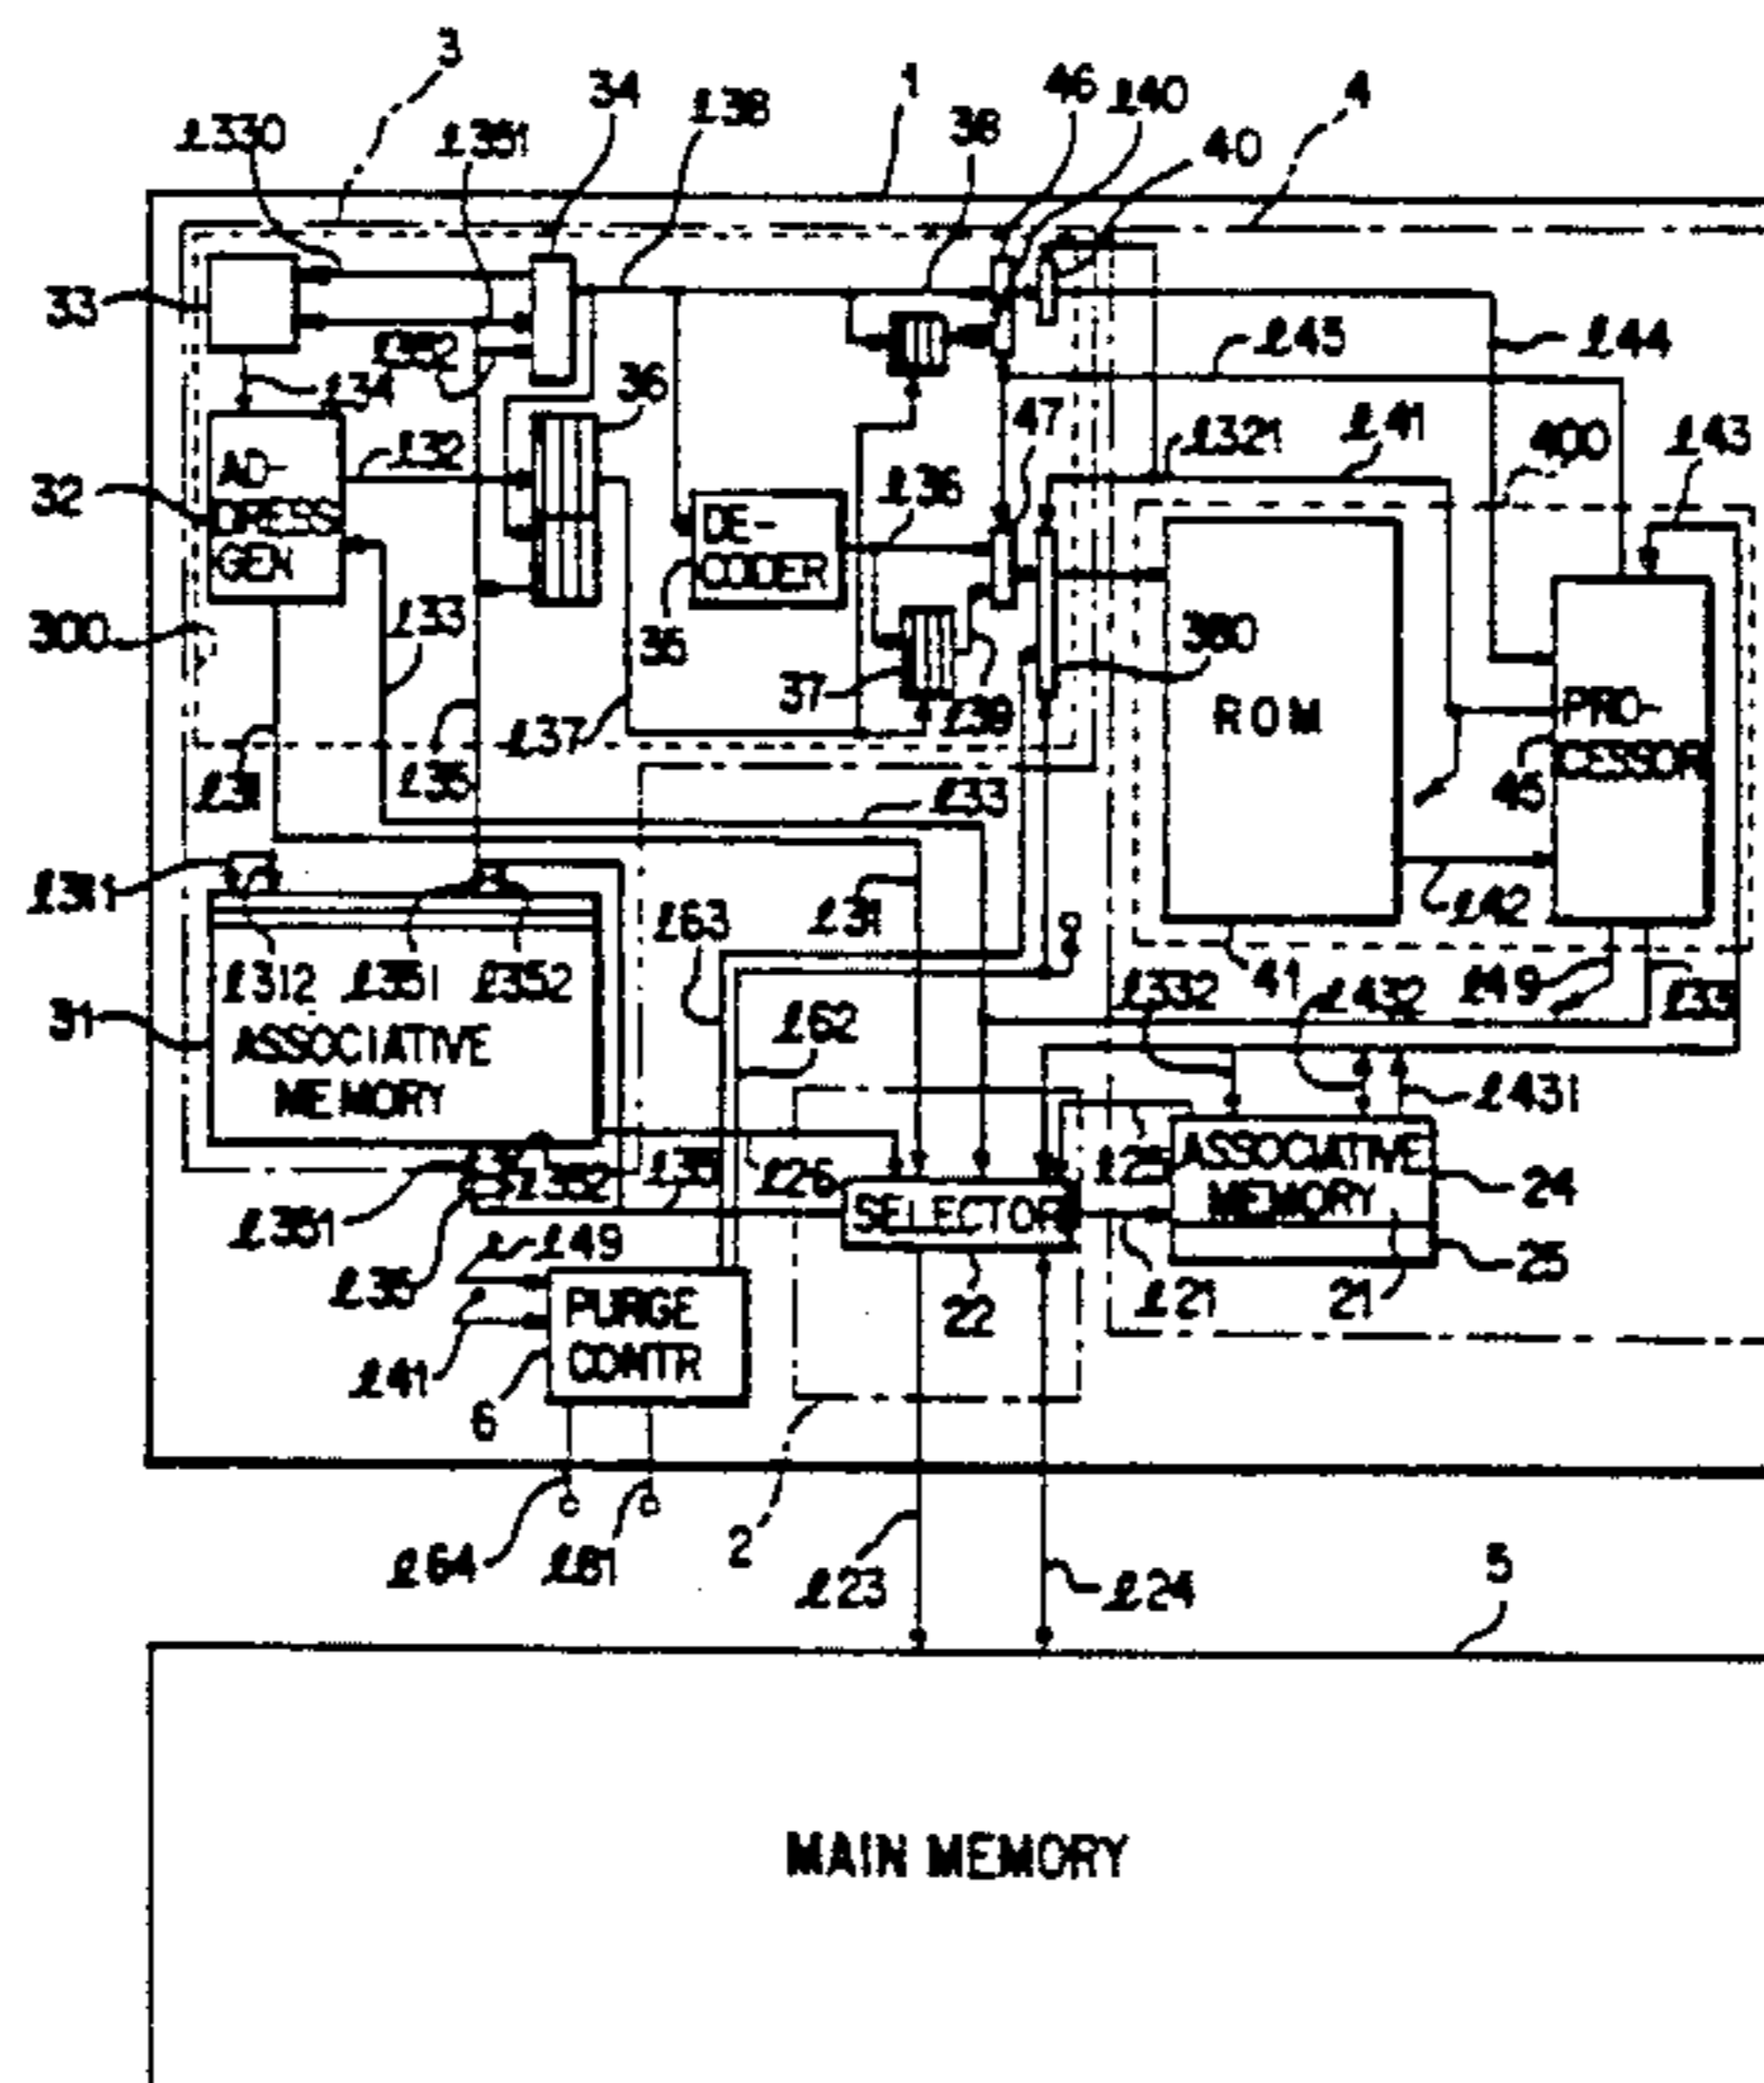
3
ℓ330
ℓ351
34
ℓ38
1
38
46
ℓ40
40
4
33
ℓ352
ℓ45
ℓ44
ℓ34
36
47
ℓ321
ℓ41
400
ℓ43
32
AD-DRESS GEN
ℓ32
ℓ36
DE-CODER
35
ℓ33
380
300
35
37
ℓ39
ROM
PRO-CESSOR
ℓ37
45
ℓ31
ℓ35
ℓ33
ℓ311
ℓ42
ℓ63
ℓ31
ℓ312
ℓ351
ℓ352
41
ℓ332
ℓ432
ℓ49
ℓ39
31
ASSOCIATIVE MEMORY
ℓ62
ℓ431
ℓ352
ℓ35
ℓ26
ℓ25
ASSOCIATIVE MEMORY
24
ℓ351
SELECTOR
25
ℓ149
ℓ35
ℓ21
21
22
PURGE CONTR
ℓ41
6
ℓ64
ℓ61
2
ℓ23
ℓ24
5
MAIN MEMORY